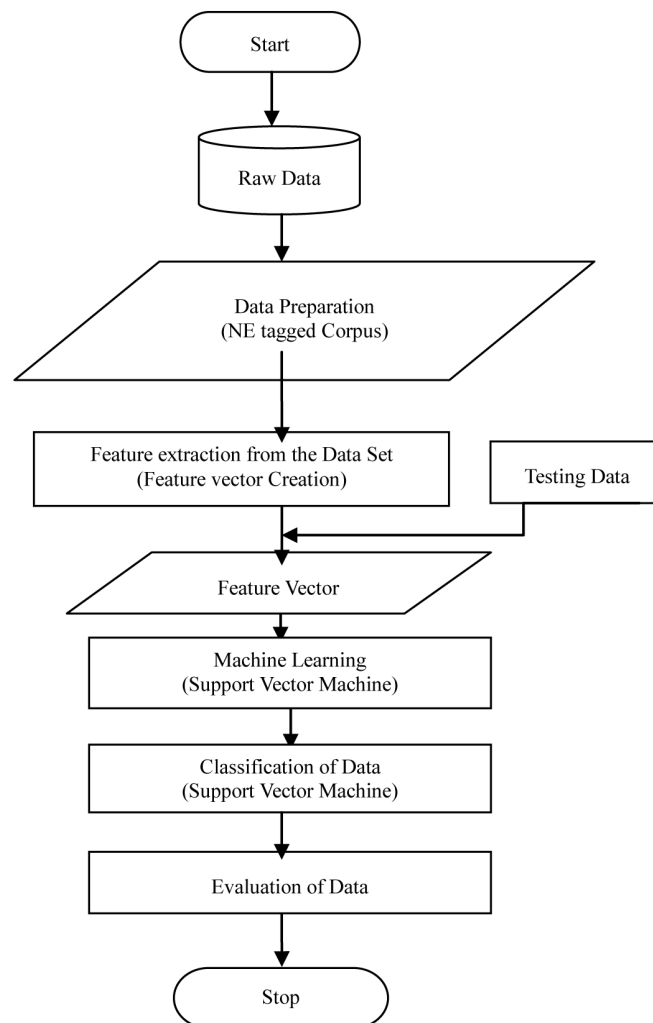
Start

Raw Data

Data Preparation
(NE tagged Corpus)

Feature extraction from the Data Set
(Feature vector Creation)

Testing Data

Feature Vector

Machine Learning
(Support Vector Machine)

Classification of Data
(Support Vector Machine)

Evaluation of Data

Stop